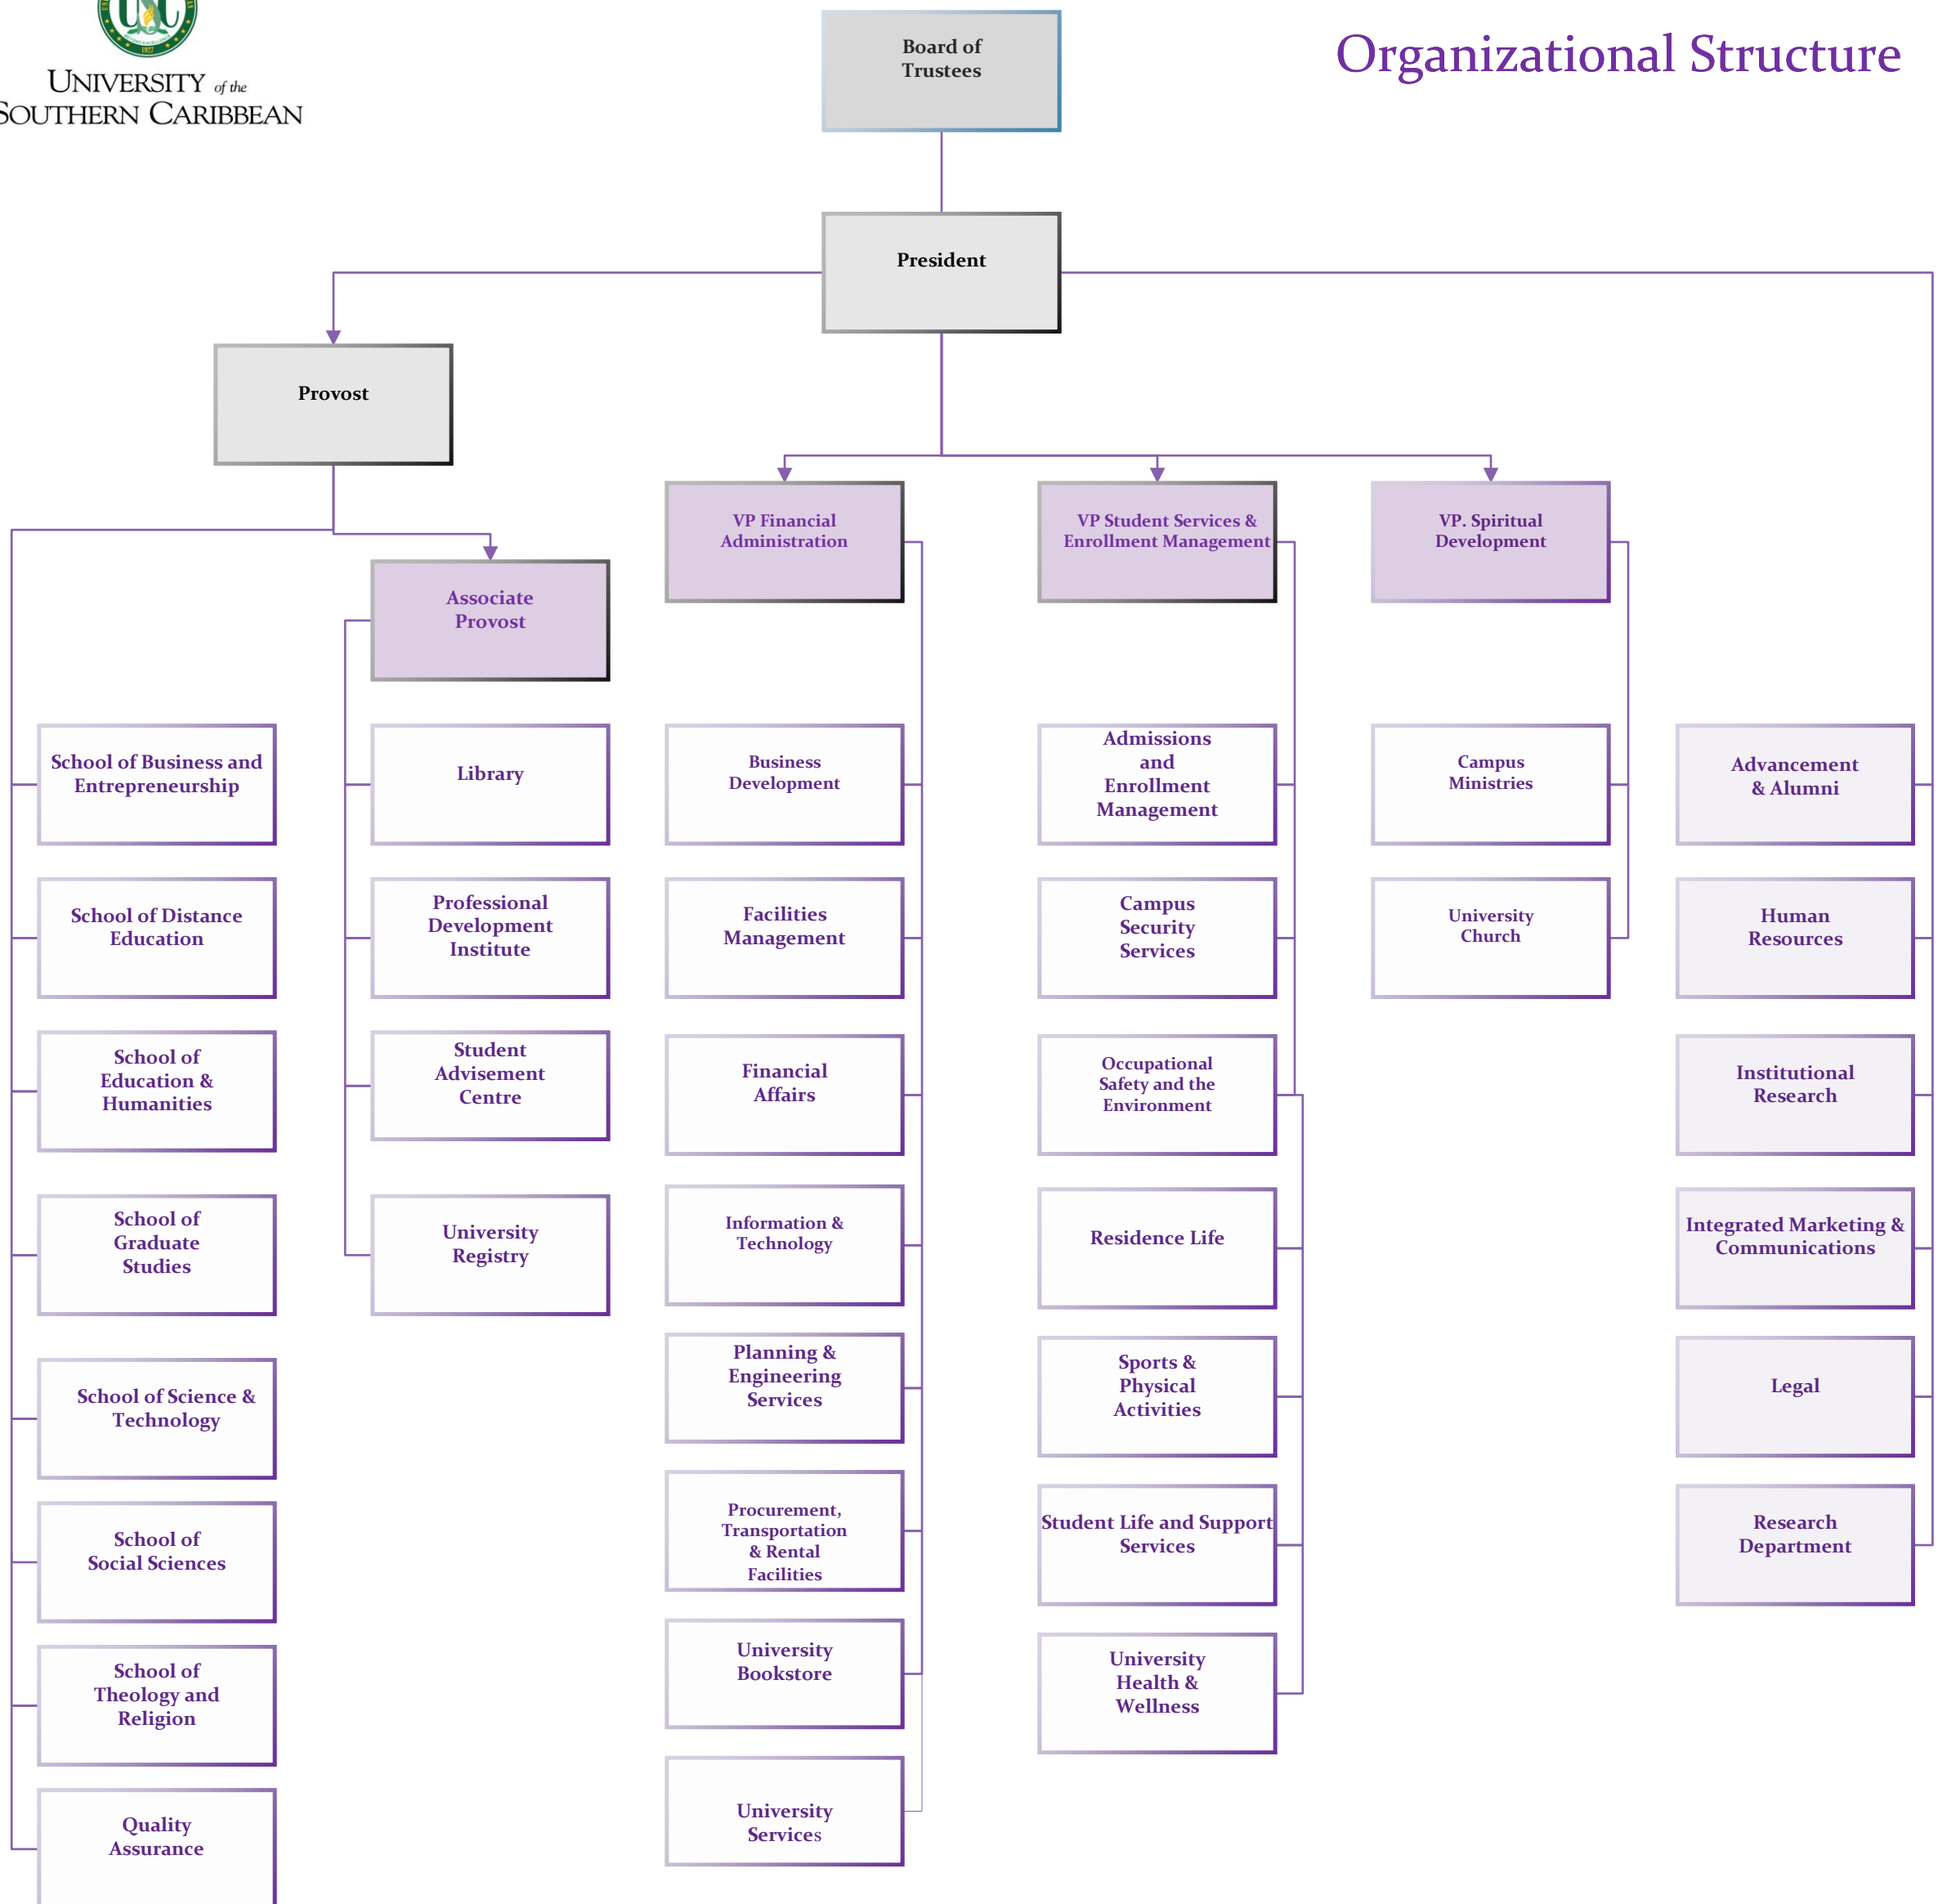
UNIVERSITY of the SOUTHERN CARIBBEAN

Organizational Structure

Board of Trustees

President

Provost

VP Financial Administration

VP Student Services & Enrollment Management

VP. Spiritual Development

Associate Provost

School of Business and Entrepreneurship

School of Distance Education

School of Education & Humanities

School of Graduate Studies

School of Science & Technology

School of Social Sciences

School of Theology and Religion

Quality Assurance

Library

Professional Development Institute

Student Advisement Centre

University Registry

Business Development

Facilities Management

Financial Affairs

Information & Technology

Planning & Engineering Services

Procurement, Transportation & Rental Facilities

University Bookstore

University Services

Admissions and Enrollment Management

Campus Security Services

Occupational Safety and the Environment

Residence Life

Sports & Physical Activities

Student Life and Support Services

University Health & Wellness

Campus Ministries

University Church

Advancement & Alumni

Human Resources

Institutional Research

Integrated Marketing & Communications

Legal

Research Department